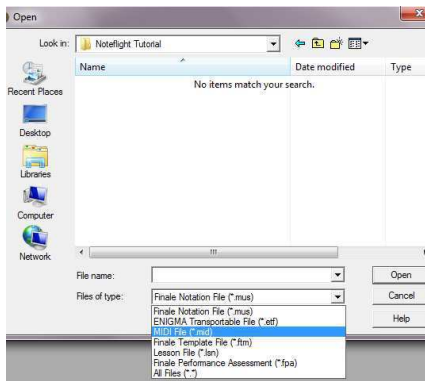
Open

Look in: Noteflight Tutorial

Name
Date modified
Type

No items match your search.

Recent Places
Desktop
Libraries
Computer
Network

File name:
Files of type: Finale Notation File (*.mus)

Open
Cancel
Help

Finale Notation File (*.mus)
ENIGMA Transportable File (*.etf)
MIDI File (*.mid)
Finale Template File (*.ftm)
Lesson File (*.lsn)
Finale Performance Assessment (*.fpa)
All Files (*.*)